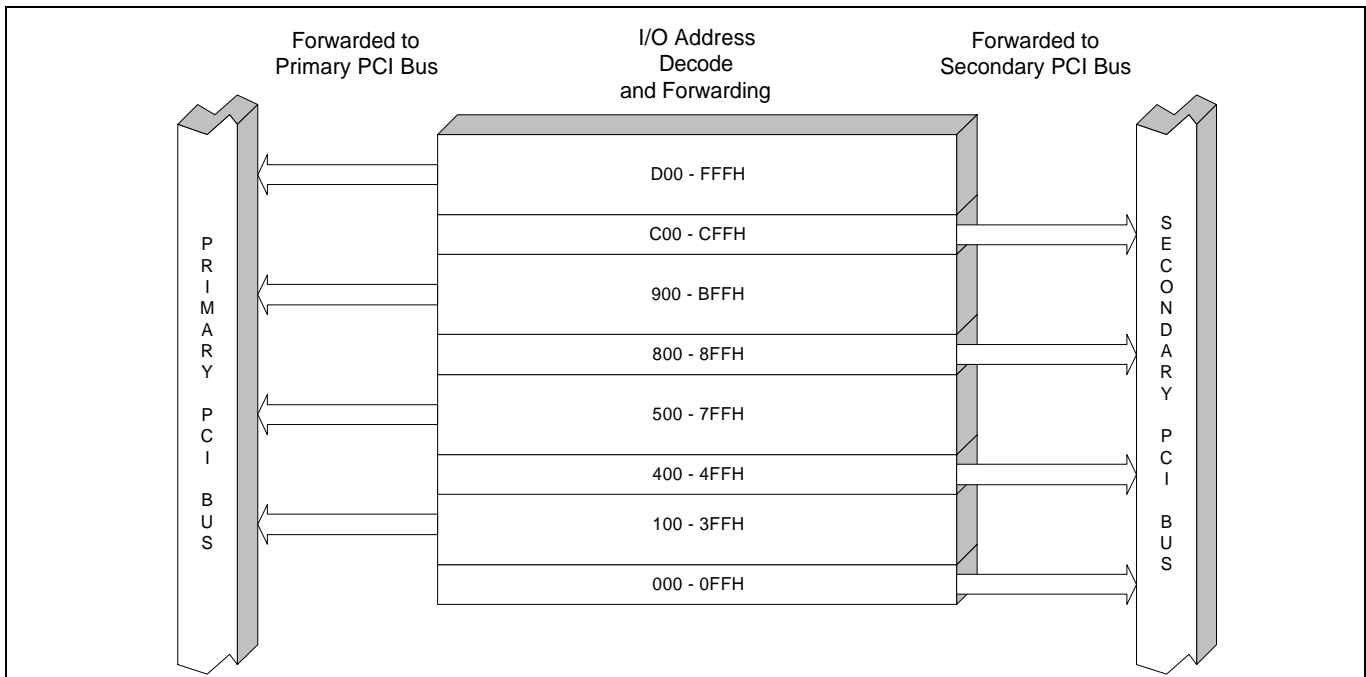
Forwarded to Primary PCI Bus

I/O Address Decode and Forwarding

Forwarded to Secondary PCI Bus

PRIMARY PCI BUS

D00 - FFFH

C00 - CFFH

900 - BFFH

800 - 8FFH

500 - 7FFH

400 - 4FFH

100 - 3FFH

000 - 0FFH

SECONDARY PCI BUS